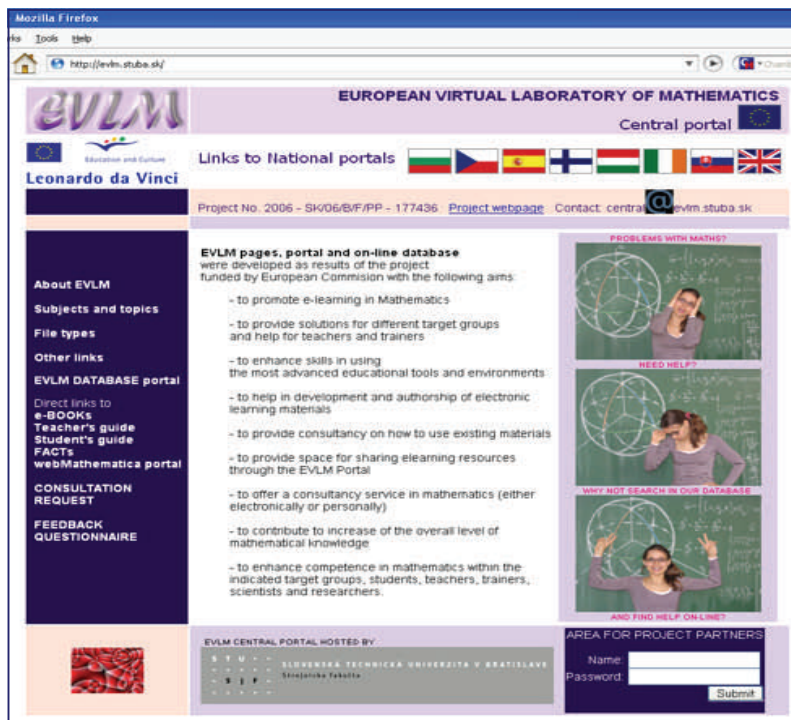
Mozilla Firefox

rks Tools Help

http://evlm.stuba.sk/

EVLM

EUROPEAN VIRTUAL LABORATORY OF MATHEMATICS

Central portal

Education and Culture

Leonardo da Vinci

Links to National portals

Project No. 2006 - SK/06/B/F/PP - 177436 Project webpage Contact: central@evlm.stuba.sk

About EVLM

Subjects and topics

File types

Other links

EVLM DATABASE portal

Direct links to
e-BOOKs
Teacher's guide
Student's guide
FACTs
webMathematica portal

CONSULTATION REQUEST

FEEDBACK QUESTIONNAIRE

EVLM pages, portal and on-line database were developed as results of the project funded by European Commision with the following aims:

- to promote e-learning in Mathematics

- to provide solutions for different target groups and help for teachers and trainers

- to enhance skills in using the most advanced educational tools and environments

- to help in development and authorship of electronic learning materials

- to provide consultancy on how to use existing materials

- to provide space for sharing elearning resources through the EVLM Portal

- to offer a consultancy service in mathematics (either electronically or personally)

- to contribute to increase of the overall level of mathematical knowledge

- to enhance competence in mathematics within the indicated target groups, students, teachers, trainers, scientists and researchers.

PROBLEMS WITH MATHS?

NEED HELP?

WHY NOT SEARCH IN OUR DATABASE

AND FIND HELP ON-LINE?

EVLM CENTRAL PORTAL HOSTED BY

S T U
S j F
SLOVENSKÁ TECHNICKÁ UNIVERZITA V BRATISLAVE
Strojnícka fakulta

AREA FOR PROJECT PARTNERS

Name:

Password:

Submit